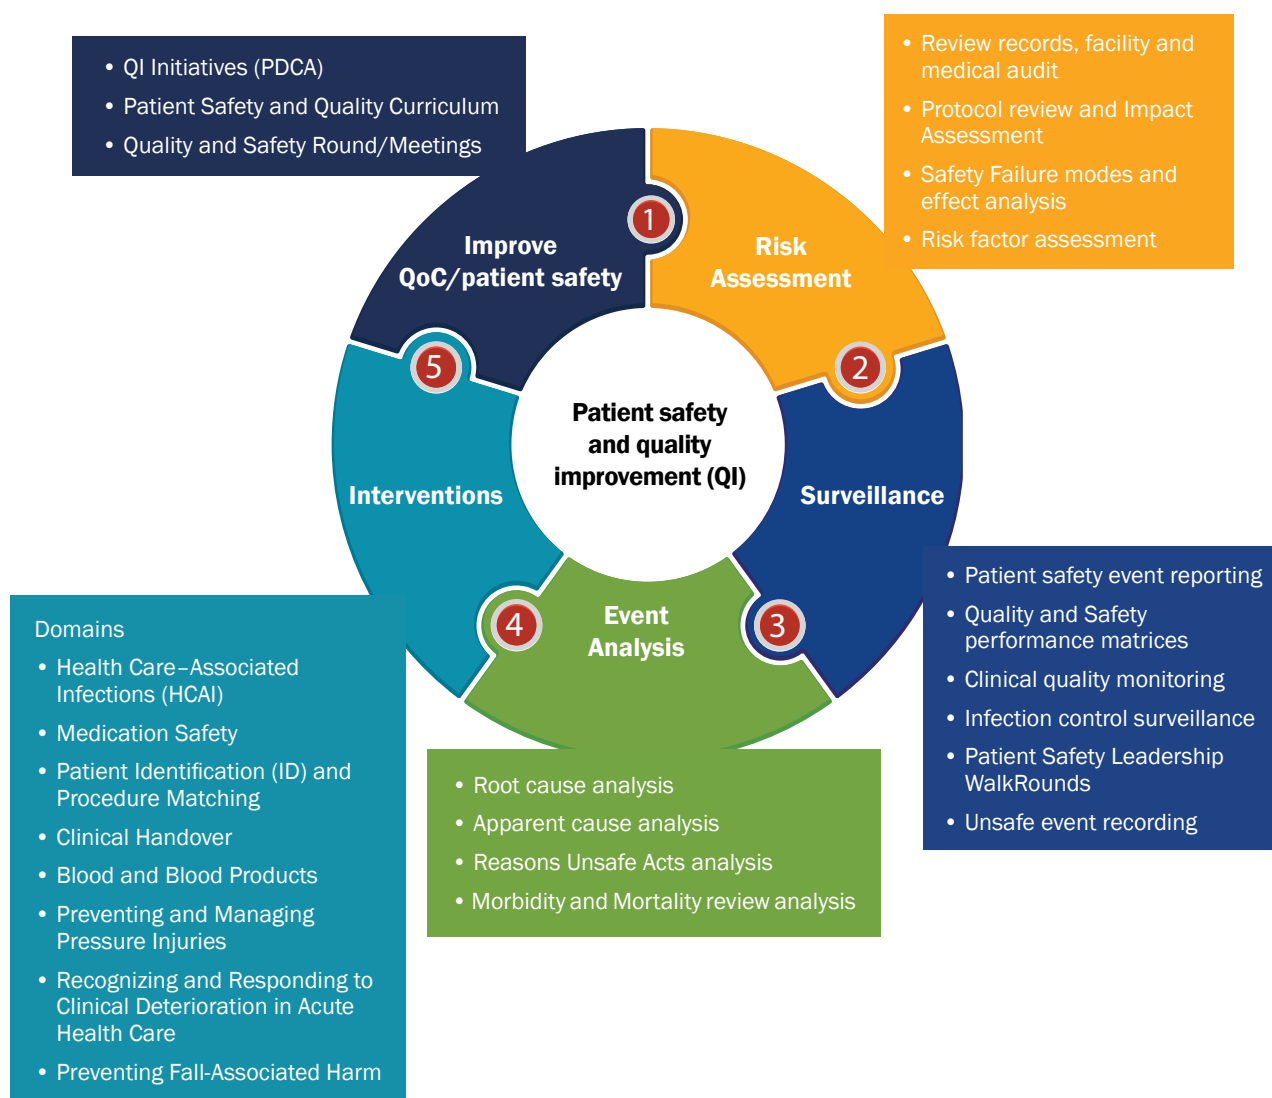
• QI Initiatives (PDCA)
• Patient Safety and Quality Curriculum
• Quality and Safety Round/Meetings

• Review records, facility and medical audit
• Protocol review and Impact Assessment
• Safety Failure modes and effect analysis
• Risk factor assessment

1
Improve QoC/patient safety

Risk Assessment

2

5

Patient safety and quality improvement (QI)

Interventions

Surveillance

4
Event Analysis

3

• Patient safety event reporting
• Quality and Safety performance matrices
• Clinical quality monitoring
• Infection control surveillance
• Patient Safety Leadership WalkRounds
• Unsafe event recording

Domains
• Health Care–Associated Infections (HCAI)
• Medication Safety
• Patient Identification (ID) and Procedure Matching
• Clinical Handover
• Blood and Blood Products
• Preventing and Managing Pressure Injuries
• Recognizing and Responding to Clinical Deterioration in Acute Health Care
• Preventing Fall-Associated Harm

• Root cause analysis
• Apparent cause analysis
• Reasons Unsafe Acts analysis
• Morbidity and Mortality review analysis